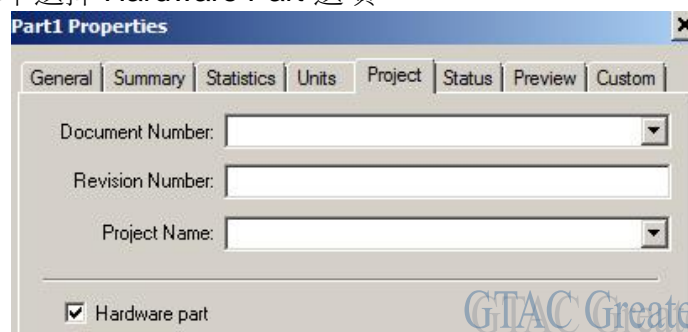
中選擇 Hardware Part 選項

Part1 Properties

General | Summary | Statistics | Units | Project | Status | Preview | Custom

Document Number:

Revision Number:

Project Name:

☑ Hardware part

GTAC Greate